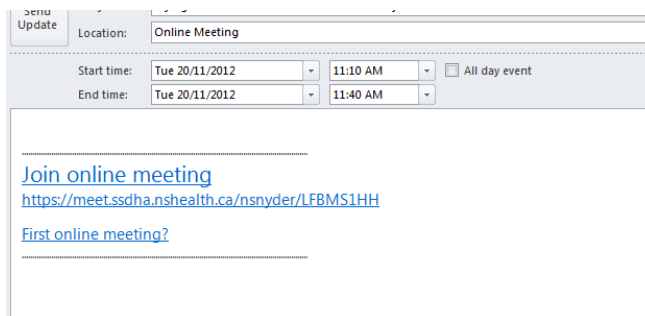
Send Update

Location: Online Meeting

Start time: Tue 20/11/2012 11:10 AM All day event

End time: Tue 20/11/2012 11:40 AM

Join online meeting
https://meet.ssdha.nshealth.ca/nsnyder/LFBMS1HH

First online meeting?